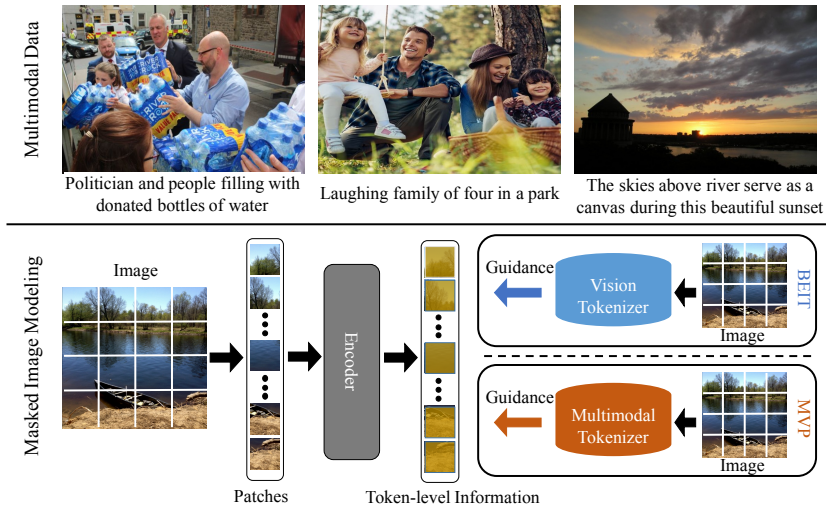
Multimodal Data

Politician and people filling with donated bottles of water

Laughing family of four in a park

The skies above river serve as a canvas during this beautiful sunset

Masked Image Modeling

Image

Patches

Encoder

Token-level Information

Guidance

Vision Tokenizer

Image

BEIT

Guidance

Multimodal Tokenizer

Image

MVP